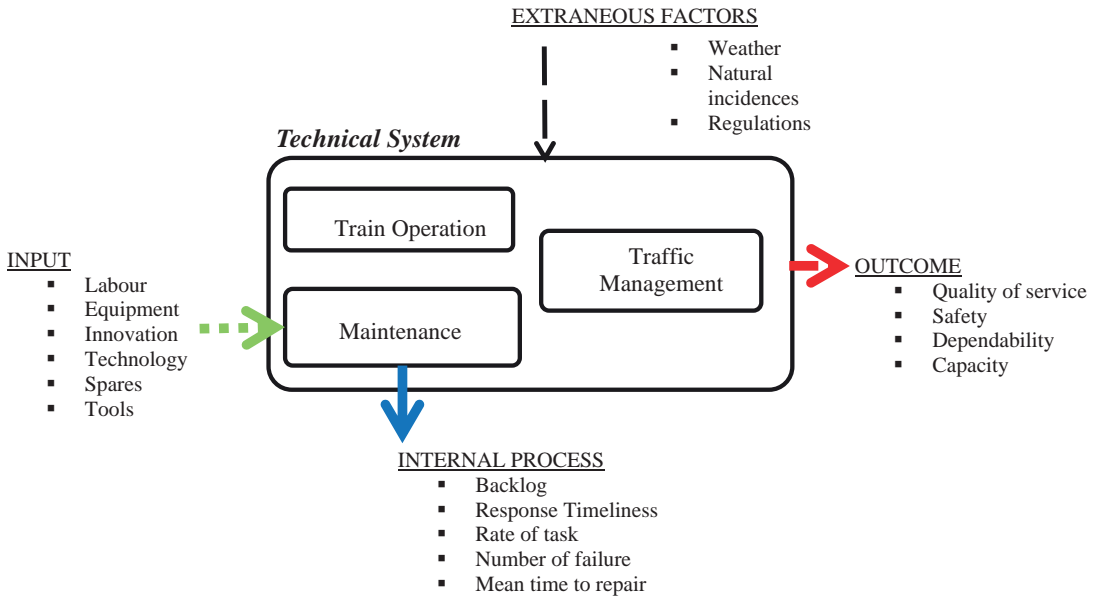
EXTRANEOUS FACTORS
- Weather
- Natural incidences
- Regulations

Technical System

Train Operation

Traffic Management

Maintenance

INPUT
- Labour
- Equipment
- Innovation
- Technology
- Spares
- Tools

OUTCOME
- Quality of service
- Safety
- Dependability
- Capacity

INTERNAL PROCESS
- Backlog
- Response Timeliness
- Rate of task
- Number of failure
- Mean time to repair